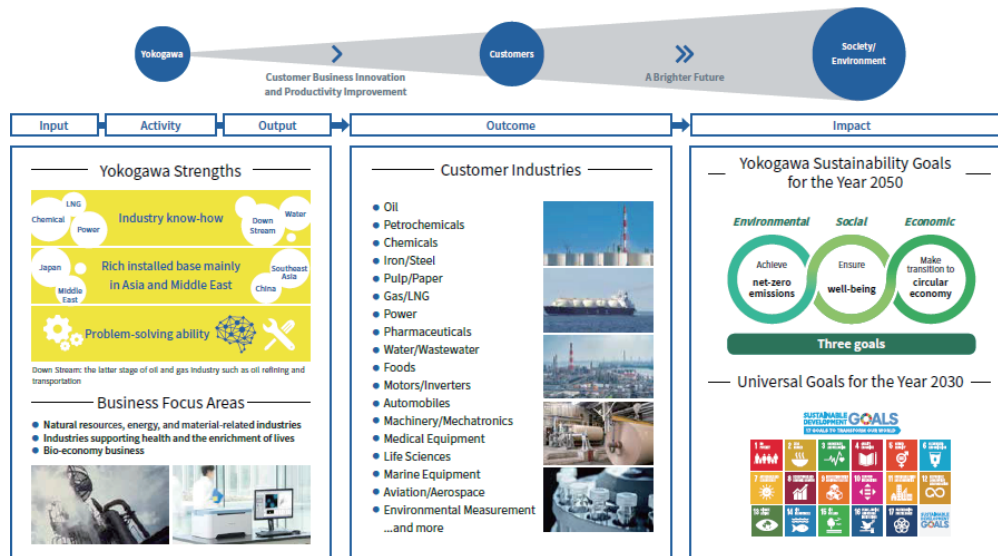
Yokogawa

Customer Business Innovation and Productivity Improvement

Customers

A Brighter Future

Society/ Environment

Input

Activity

Output

Outcome

Impact

Yokogawa Strengths

LNG

Chemical

Power

Industry know-how

Down Stream

Water

Japan

Middle East

Rich installed base mainly in Asia and Middle East

Southeast Asia

China

Problem-solving ability

Down Stream: the latter stage of oil and gas industry such as oil refining and transportation

Business Focus Areas

- Natural resources, energy, and material-related industries
- Industries supporting health and the enrichment of lives
- Bio-economy business

Customer Industries

- Oil
- Petrochemicals
- Chemicals
- Iron/Steel
- Pulp/Paper
- Gas/LNG
- Power
- Pharmaceuticals
- Water/Wastewater
- Foods
- Motors/Inverters
- Automobiles
- Machinery/Mechatronics
- Medical Equipment
- Life Sciences
- Marine Equipment
- Aviation/Aerospace
- Environmental Measurement

...and more

Yokogawa Sustainability Goals for the Year 2050

Environmental

Social

Economic

Achieve net-zero emissions

Ensure well-being

Make transition to circular economy

Three goals

Universal Goals for the Year 2030

SUSTAINABLE DEVELOPMENT GOALS
17 GOALS TO TRANSFORM OUR WORLD

SUSTAINABLE DEVELOPMENT GOALS